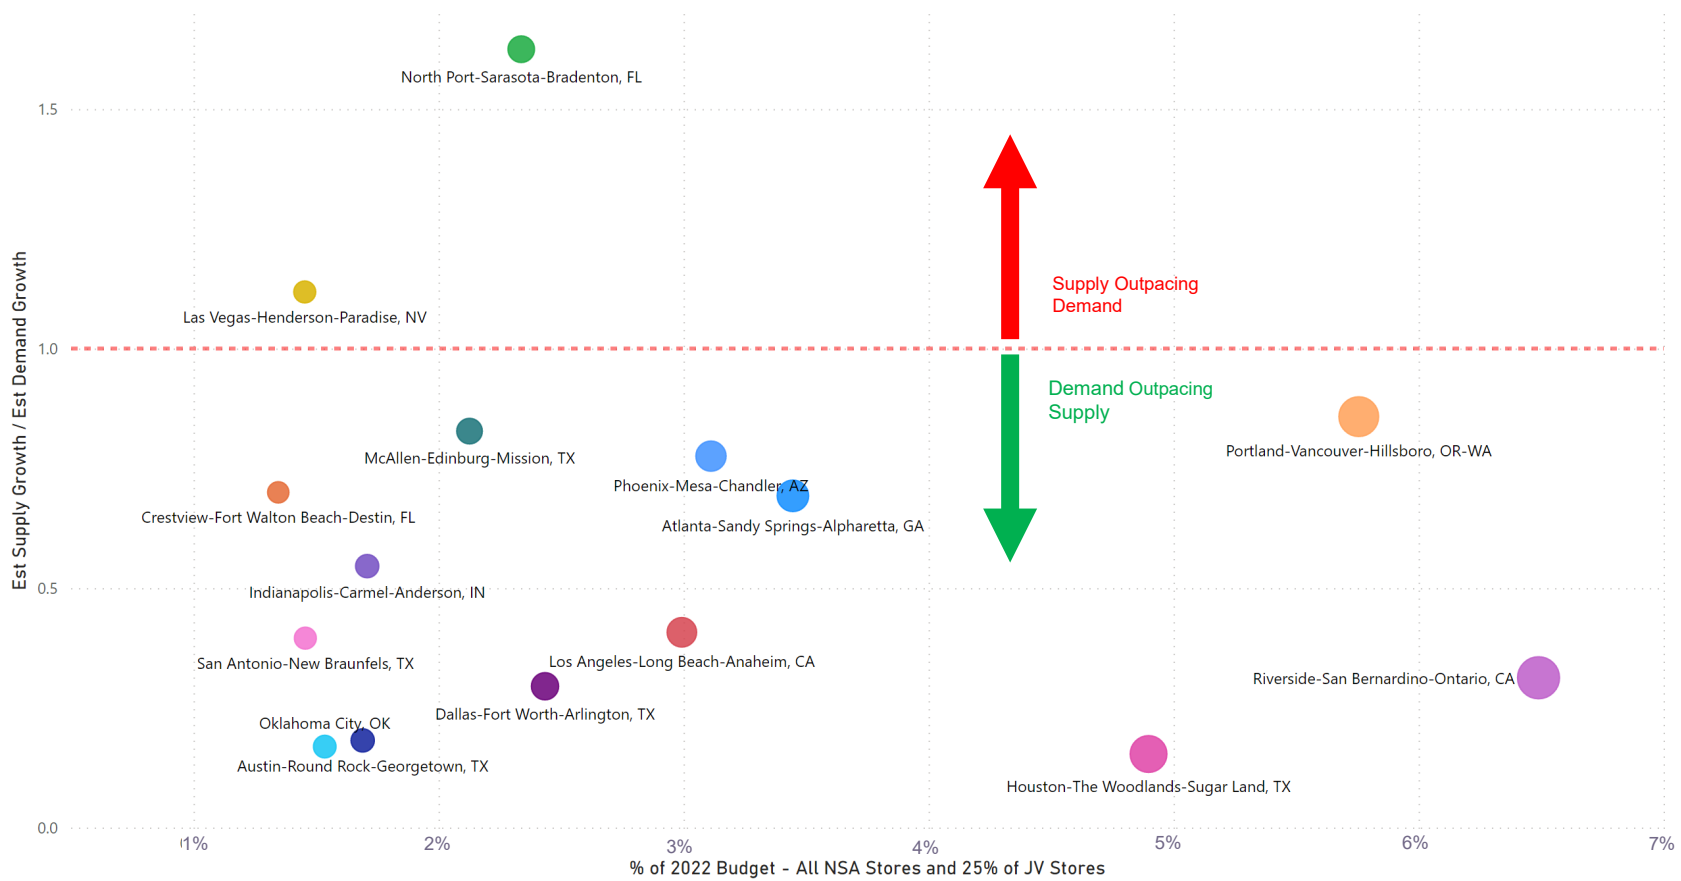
North Port-Sarasota-Bradenton, FL

1.5

Supply Outpacing Demand

Las Vegas-Henderson-Paradise, NV

1.0

Demand Outpacing Supply

Est Supply Growth / Est Demand Growth

McAllen-Edinburg-Mission, TX

Portland-Vancouver-Hillsboro, OR-WA

Phoenix-Mesa-Chandler, AZ

Crestview-Fort Walton Beach-Destin, FL

Atlanta-Sandy Springs-Alpharetta, GA

Indianapolis-Carmel-Anderson, IN

0.5

San Antonio-New Braunfels, TX

Los Angeles-Long Beach-Anaheim, CA

Riverside-San Bernardino-Ontario, CA

Dallas-Fort Worth-Arlington, TX

Oklahoma City, OK

Austin-Round Rock-Georgetown, TX

Houston-The Woodlands-Sugar Land, TX

0.0

1%

2%

3%

4%

5%

6%

7%

% of 2022 Budget - All NSA Stores and 25% of JV Stores